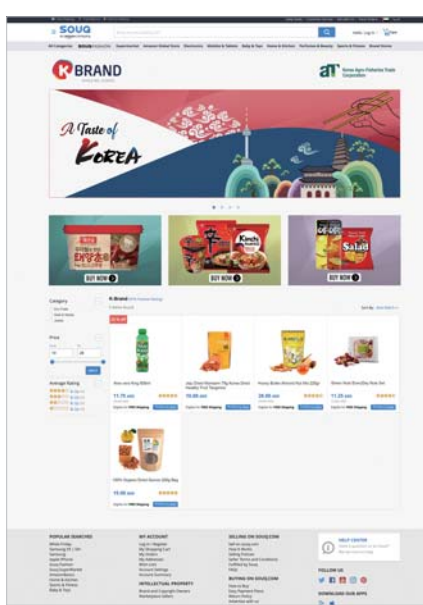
SOUQ
an amazon company

K BRAND

A Taste of
KOREA

BUY NOW
BUY NOW
BUY NOW

Category

Price

Average Rating

K Brand

11.75
19.00
28.00
11.25
15.00

POPULAR SEARCHES
MY ACCOUNT
INTELLECTUAL PROPERTY
SELLING ON SOUQ.COM
BUYING ON SOUQ.COM
HELP CENTER
FOLLOW US
DOWNLOAD OUR APPS